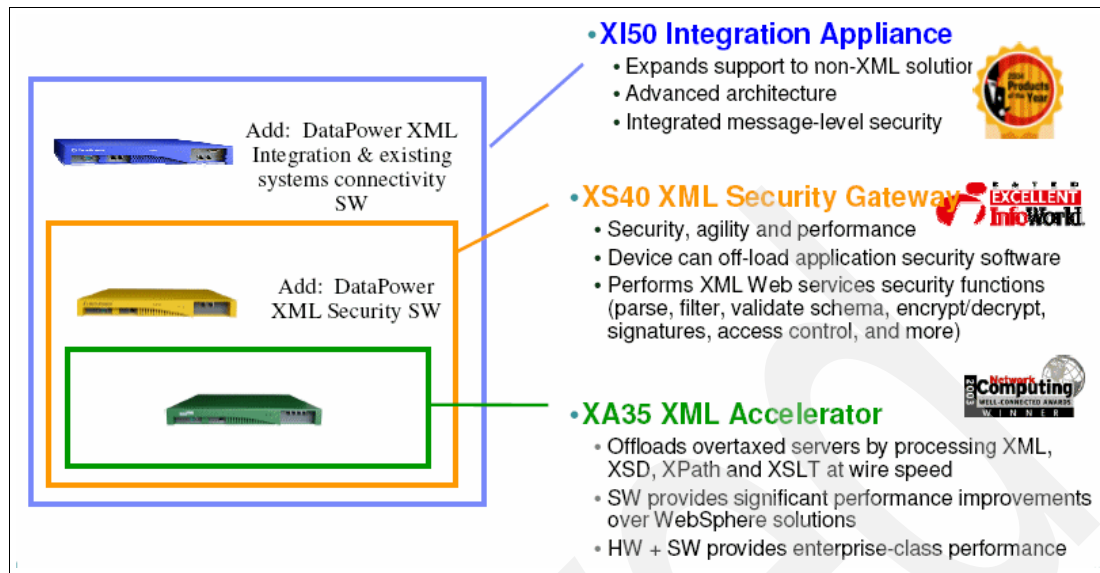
Add: DataPower XML Integration & existing systems connectivity SW

Add: DataPower XML Security SW

•XI50 Integration Appliance
• Expands support to non-XML solutior
• Advanced architecture
• Integrated message-level security

2004 Products of the Year

•XS40 XML Security Gateway
• Security, agility and performance
• Device can off-load application security software
• Performs XML Web services security functions (parse, filter, validate schema, encrypt/decrypt, signatures, access control, and more)

RATED EXCELLENT InfoWorld

2003 Network Computing WELL-CONNECTED AWARDS WINNER

•XA35 XML Accelerator
• Offloads overtaxed servers by processing XML, XSD, XPath and XSLT at wire speed
• SW provides significant performance improvements over WebSphere solutions
• HW + SW provides enterprise-class performance